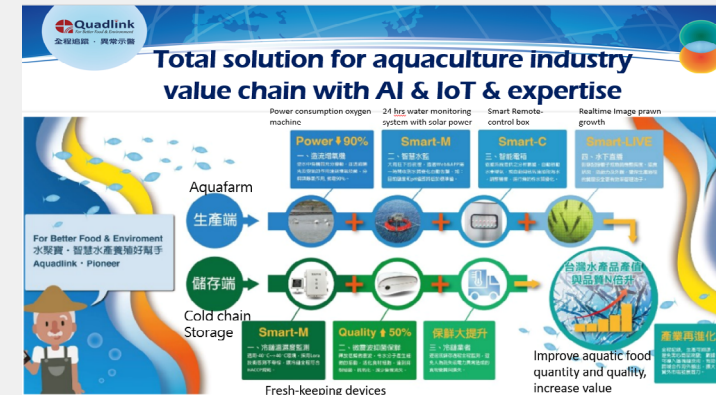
Quadlink
For Better Food & Environment
全程培訓．異業示範

Total solution for aquaculture industry value chain with AI & IoT & expertise

Power consumption oxygen machinc

24 hrs water monitoring systcm with solar power

Smart Remote-control box

Realtime Image prawn growth

Power ⬇90%
一．直流增氧機

Smart-M
二．智慧水監

Smart-C
三．智能電箱

Smart-LIVE
四．水下直播

Aquafarm
生產端

For Better Food & Enviroment
水聚寶・智慧水產養殖好幫手
Aqualink・Pioneer

儲存端
Cold chain Storage

台灣水產品產值與品質N倍升

Smart-M
一．冷鏈溫濕度監測

Quality ⬆50%
二．週鮮波初鮮保鮮

保鮮大提升
三．冷鏈業者

產業再進化

Improve aquatic food quantity and quality, increase value

Fresh-keeping devices